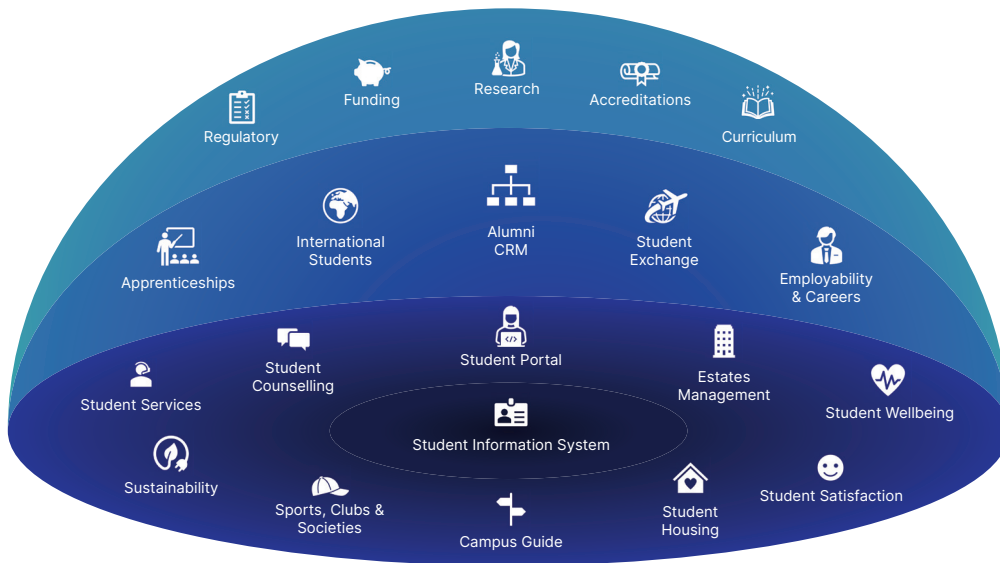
Regulatory
Funding
Research
Accreditations
Curriculum

Apprenticeships
International Students
Alumni CRM
Student Exchange
Employability & Careers

Student Services
Student Counselling
Student Portal
Estates Management
Student Wellbeing

Student Information System

Sustainability
Sports, Clubs & Societies
Campus Guide
Student Housing
Student Satisfaction